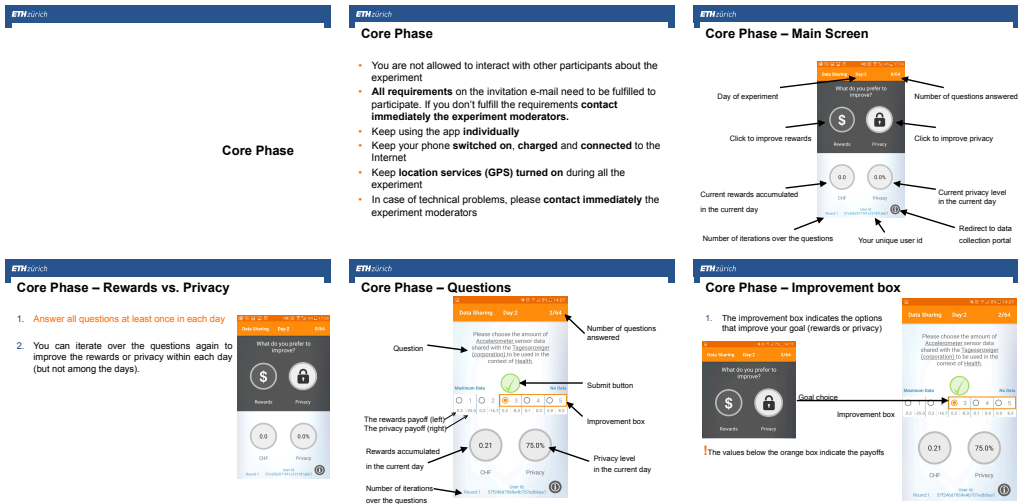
ETH zürich

Core Phase

ETH zürich

Core Phase

- You are not allowed to interact with other participants about the experiment
- All requirements on the invitation e-mail need to be fulfilled to participate. If you don't fulfill the requirements contact immediately the experiment moderators.
- Keep using the app individually
- Keep your phone switched on, charged and connected to the Internet
- Keep location services (GPS) turned on during all the experiment
- In case of technical problems, please contact immediately the experiment moderators

ETH zürich

Core Phase – Main Screen

Data Sharing Day:2 0/64
What do you prefer to improve?
Rewards Privacy
0.0 CHF 0.0% Privacy
Round 1 User Id

Day of experiment
Number of questions answered
Click to improve rewards
Click to improve privacy
Current rewards accumulated in the current day
Current privacy level in the current day
Redirect to data collection portal
Number of iterations over the questions
Your unique user id

ETH zürich

Core Phase – Rewards vs. Privacy

1. Answer all questions at least once in each day
2. You can iterate over the questions again to improve the rewards or privacy within each day (but not among the days).

Data Sharing Day:2 0/64
What do you prefer to improve?
Rewards Privacy
0.0 CHF 0.0% Privacy
Round 1 User Id

ETH zürich

Core Phase – Questions

Data Sharing Day:2 2/64
Please choose the amount of Accelerometer sensor data shared with the Tagesanzeiger (corporation) to be used in the context of Health.
Maximum Data No Data
1 2 3 4 5
0.21 CHF 75.0% Privacy
Round 1 User Id

Number of questions answered
Question
Submit button
Improvement box
The rewards payoff (left) The privacy payoff (right)
Rewards accumulated in the current day
Privacy level in the current day
Number of iterations over the questions

ETH zürich

Core Phase – Improvement box

1. The improvement box indicates the options that improve your goal (rewards or privacy)

Data Sharing Day:2 2/64
What do you prefer to improve?
Rewards Privacy

Goal choice
Improvement box

Data Sharing Day:2 2/64
Please choose the amount of Accelerometer sensor data shared with the Tagesanzeiger (corporation) to be used in the context of Health.
Maximum Data No Data
3 4 5
0.21 CHF 75.0% Privacy
Round 1 User Id

! The values below the orange box indicate the payoffs